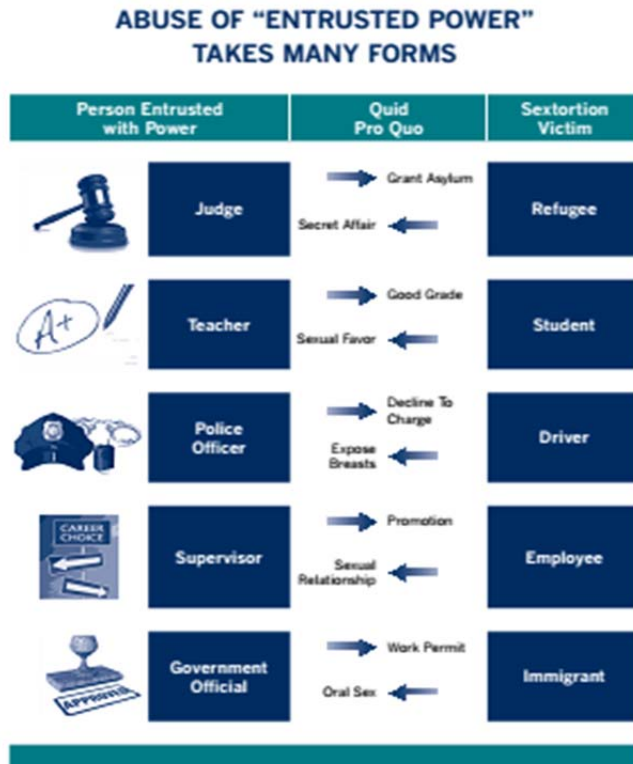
ABUSE OF "ENTRUSTED POWER" TAKES MANY FORMS

| Person Entrusted with Power | Quid Pro Quo | Sextortion Victim |
|---|---|---|
| Judge | Grant Asylum / Secret Affair | Refugee |
| Teacher | Good Grade / Sexual Favor | Student |
| Police Officer | Decline To Charge / Expose Breasts | Driver |
| Supervisor | Promotion / Sexual Relationship | Employee |
| Government Official | Work Permit / Oral Sex | Immigrant |

A+

CAREER CHOICE

APPROVED